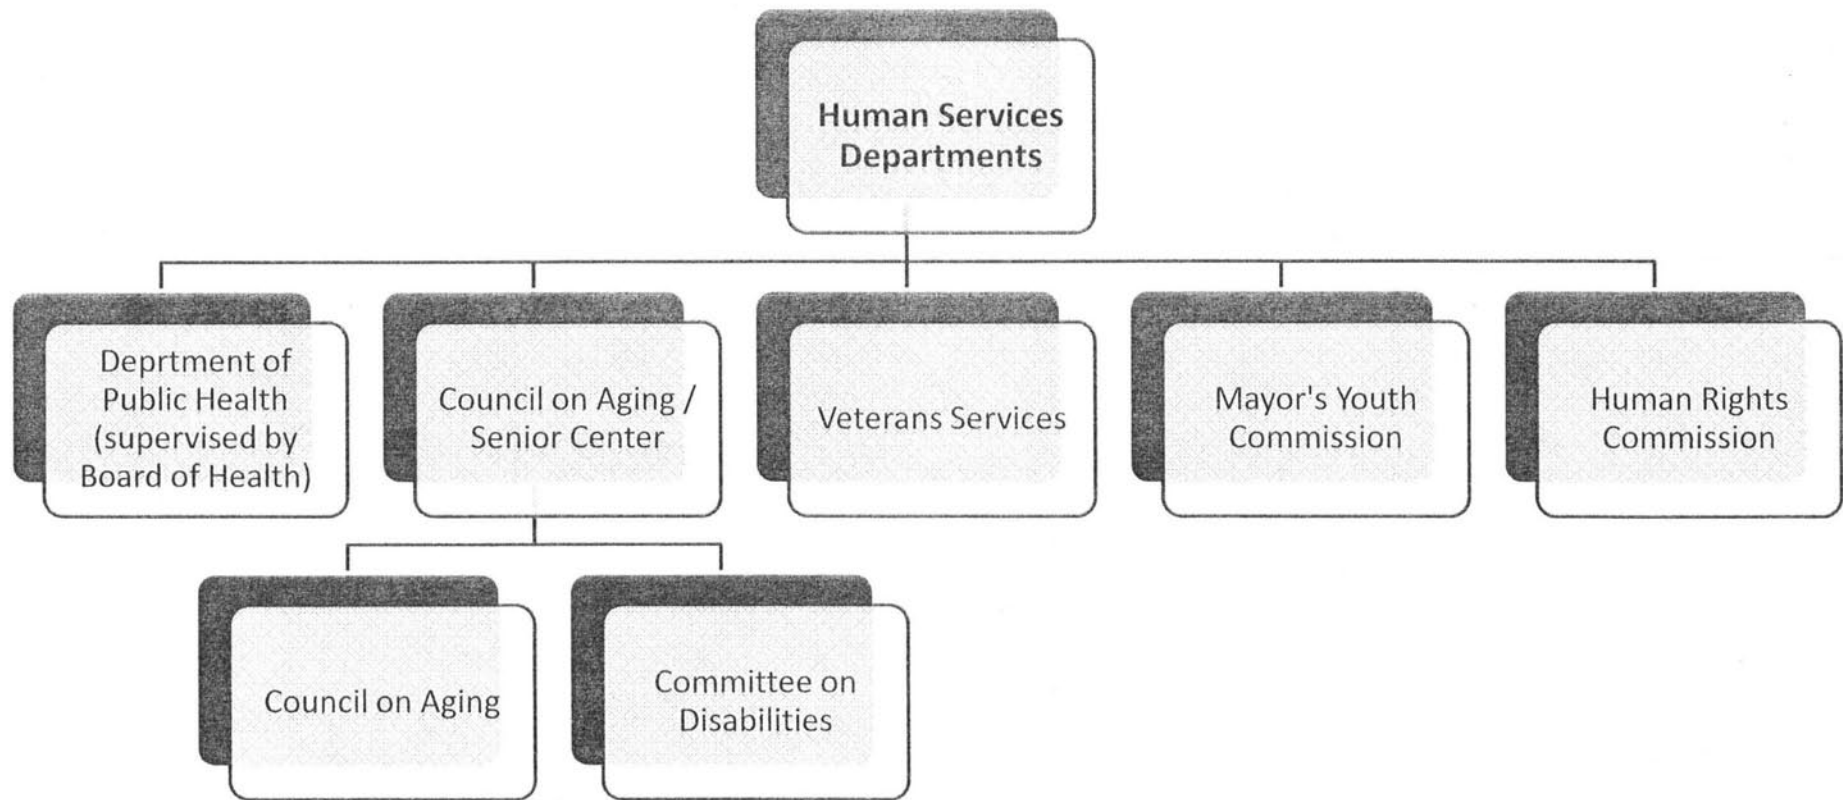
Human Services Departments

Deprtment of Public Health (supervised by Board of Health)

Council on Aging / Senior Center

Veterans Services

Mayor's Youth Commission

Human Rights Commission

Council on Aging

Committee on Disabilities